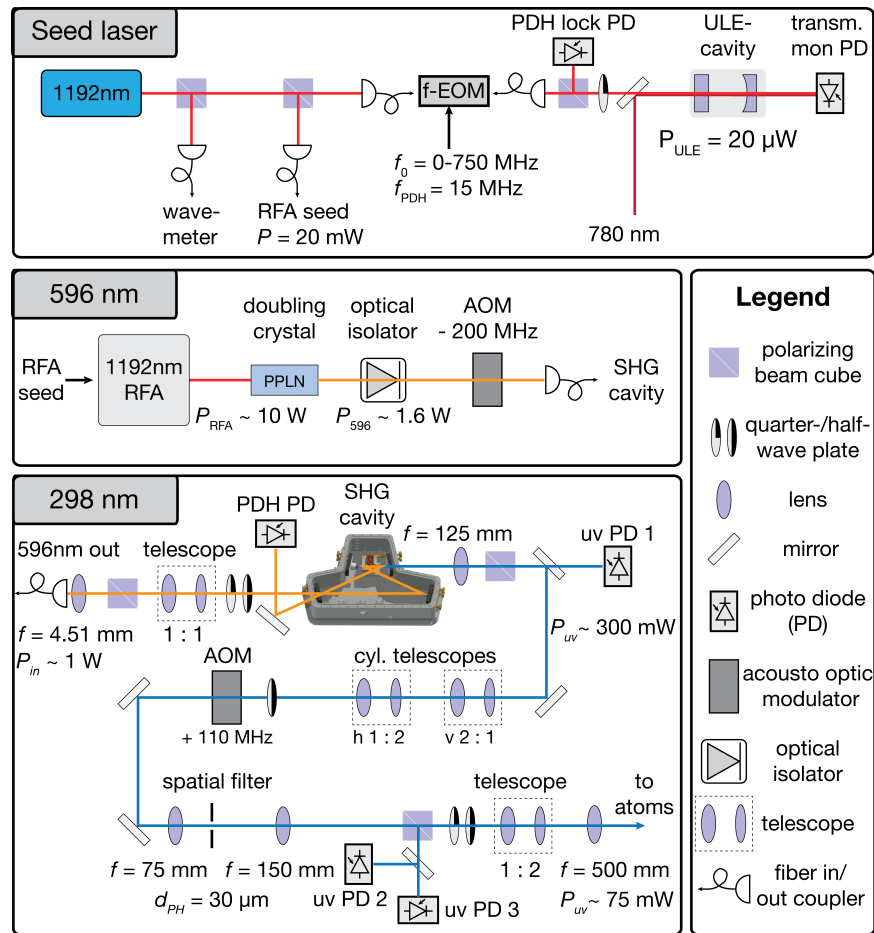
Seed laser

1192nm

wave-meter

RFA seed
$P$ = 20 mW

f-EOM

$f_0$ = 0-750 MHz
$f_{PDH}$ = 15 MHz

PDH lock PD

ULE-cavity

transm. mon PD

$P_{ULE}$ = 20 μW

780 nm

596 nm

RFA seed

1192nm RFA

doubling crystal

PPLN

optical isolator

AOM - 200 MHz

SHG cavity

$P_{RFA}$ ~ 10 W

$P_{596}$ ~ 1.6 W

298 nm

PDH PD

SHG cavity

$f$ = 125 mm

uv PD 1

596nm out

telescope

1 : 1

$f$ = 4.51 mm
$P_{in}$ ~ 1 W

$P_{uv}$ ~ 300 mW

AOM

+ 110 MHz

cyl. telescopes

h 1 : 2

v 2 : 1

spatial filter

telescope

to atoms

1 : 2

$f$ = 75 mm

$f$ = 150 mm

$d_{PH}$ = 30 μm

uv PD 2

uv PD 3

$f$ = 500 mm
$P_{uv}$~ 75 mW

Legend

polarizing beam cube

quarter-/half-wave plate

lens

mirror

photo diode (PD)

acousto optic modulator

optical isolator

telescope

fiber in/ out coupler